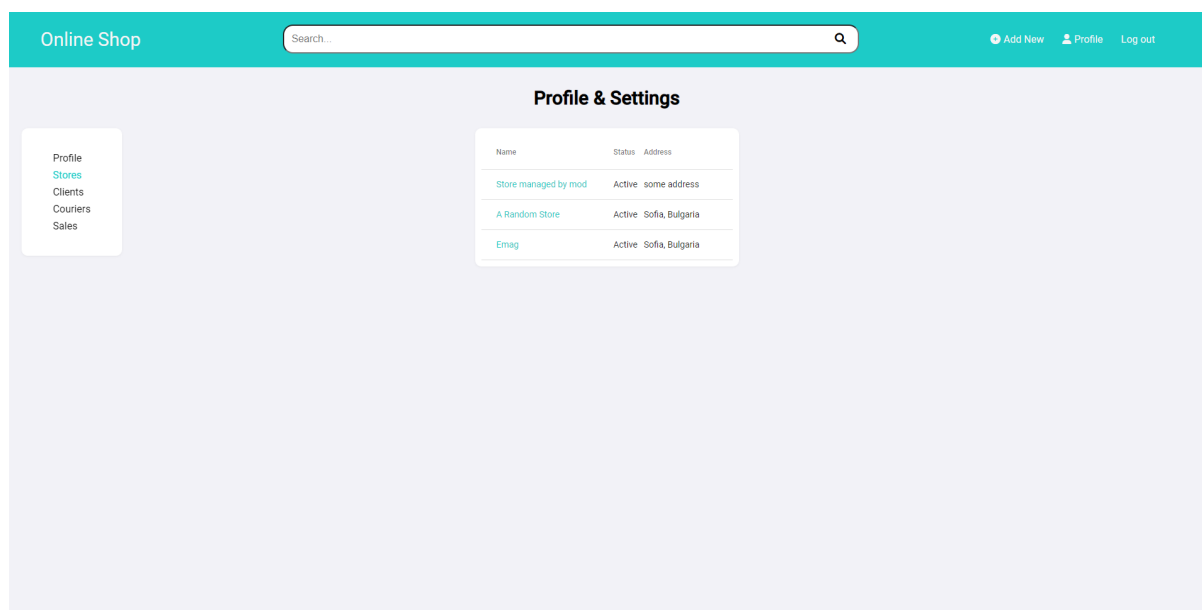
Online Shop

Search...

Add New Profile Log out

Profile & Settings

Profile
Stores
Clients
Couriers
Sales

| Name | Status | Address |
|---|---|---|
| Store managed by mod | Active | some address |
| A Random Store | Active | Sofia, Bulgaria |
| Emag | Active | Sofia, Bulgaria |